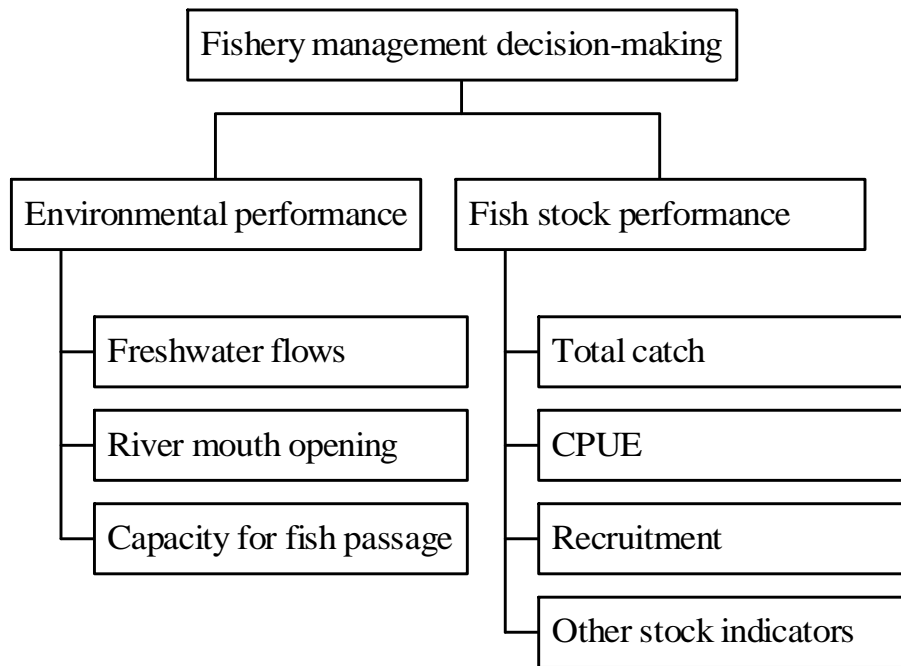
Fishery management decision-making

Environmental performance

Freshwater flows

River mouth opening

Capacity for fish passage

Fish stock performance

Total catch

CPUE

Recruitment

Other stock indicators